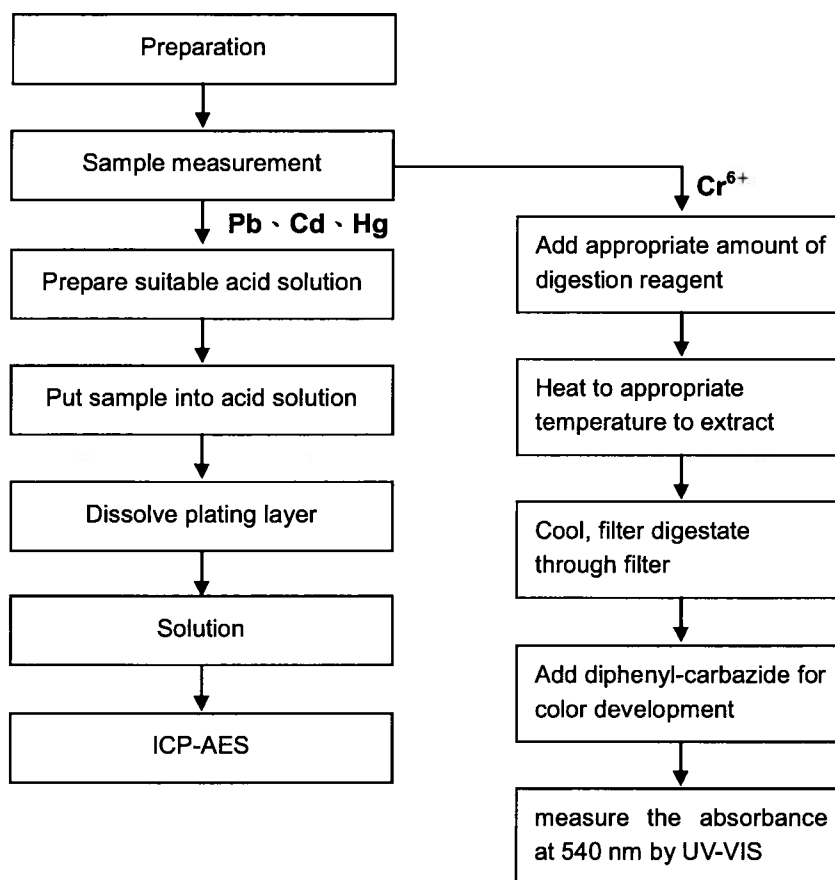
Preparation

Sample measurement

Pb、Cd、Hg

Prepare suitable acid solution

Put sample into acid solution

Dissolve plating layer

Solution

ICP-AES

$Cr^{6+}$

Add appropriate amount of digestion reagent

Heat to appropriate temperature to extract

Cool, filter digestate through filter

Add diphenyl-carbazide for color development

measure the absorbance at 540 nm by UV-VIS